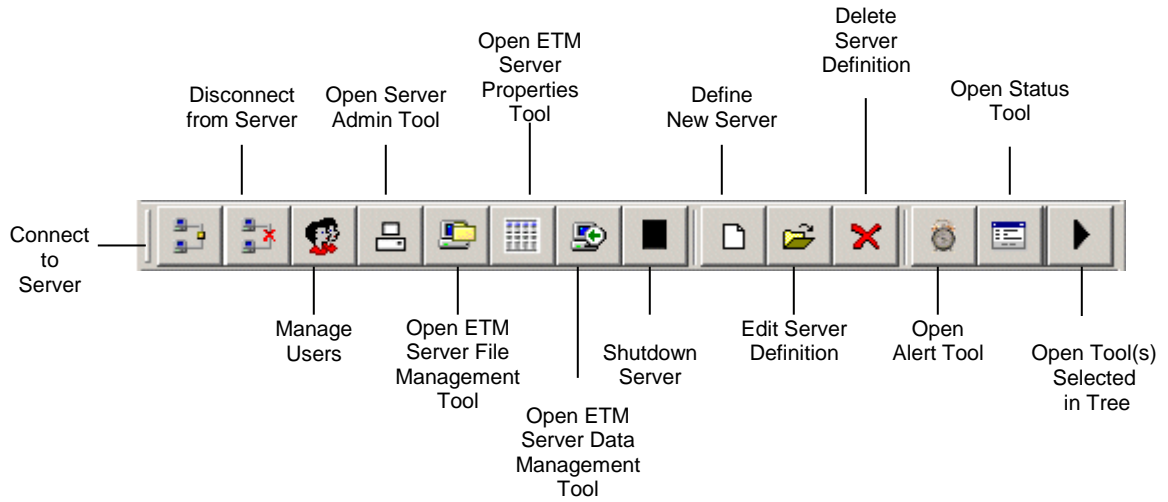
Connect to Server

Disconnect from Server

Manage Users

Open Server Admin Tool

Open ETM Server File Management Tool

Open ETM Server Properties Tool

Open ETM Server Data Management Tool

Shutdown Server

Define New Server

Edit Server Definition

Delete Server Definition

Open Alert Tool

Open Status Tool

Open Tool(s) Selected in Tree